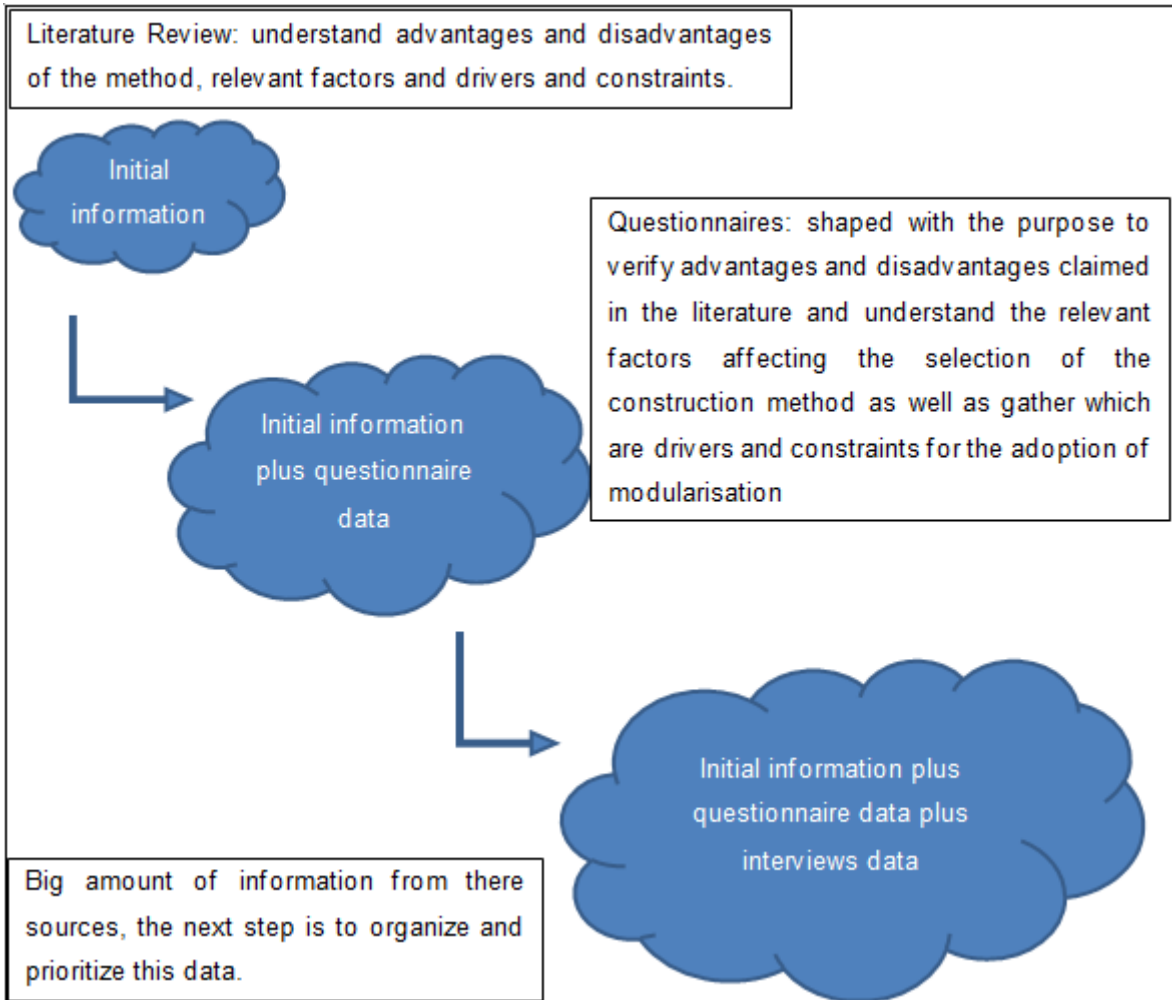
Literature Review: understand advantages and disadvantages of the method, relevant factors and drivers and constraints.

Initial information

Questionnaires: shaped with the purpose to verify advantages and disadvantages claimed in the literature and understand the relevant factors affecting the selection of the construction method as well as gather which are drivers and constraints for the adoption of modularisation

Initial information plus questionnaire data

Initial information plus questionnaire data plus interviews data

Big amount of information from there sources, the next step is to organize and prioritize this data.